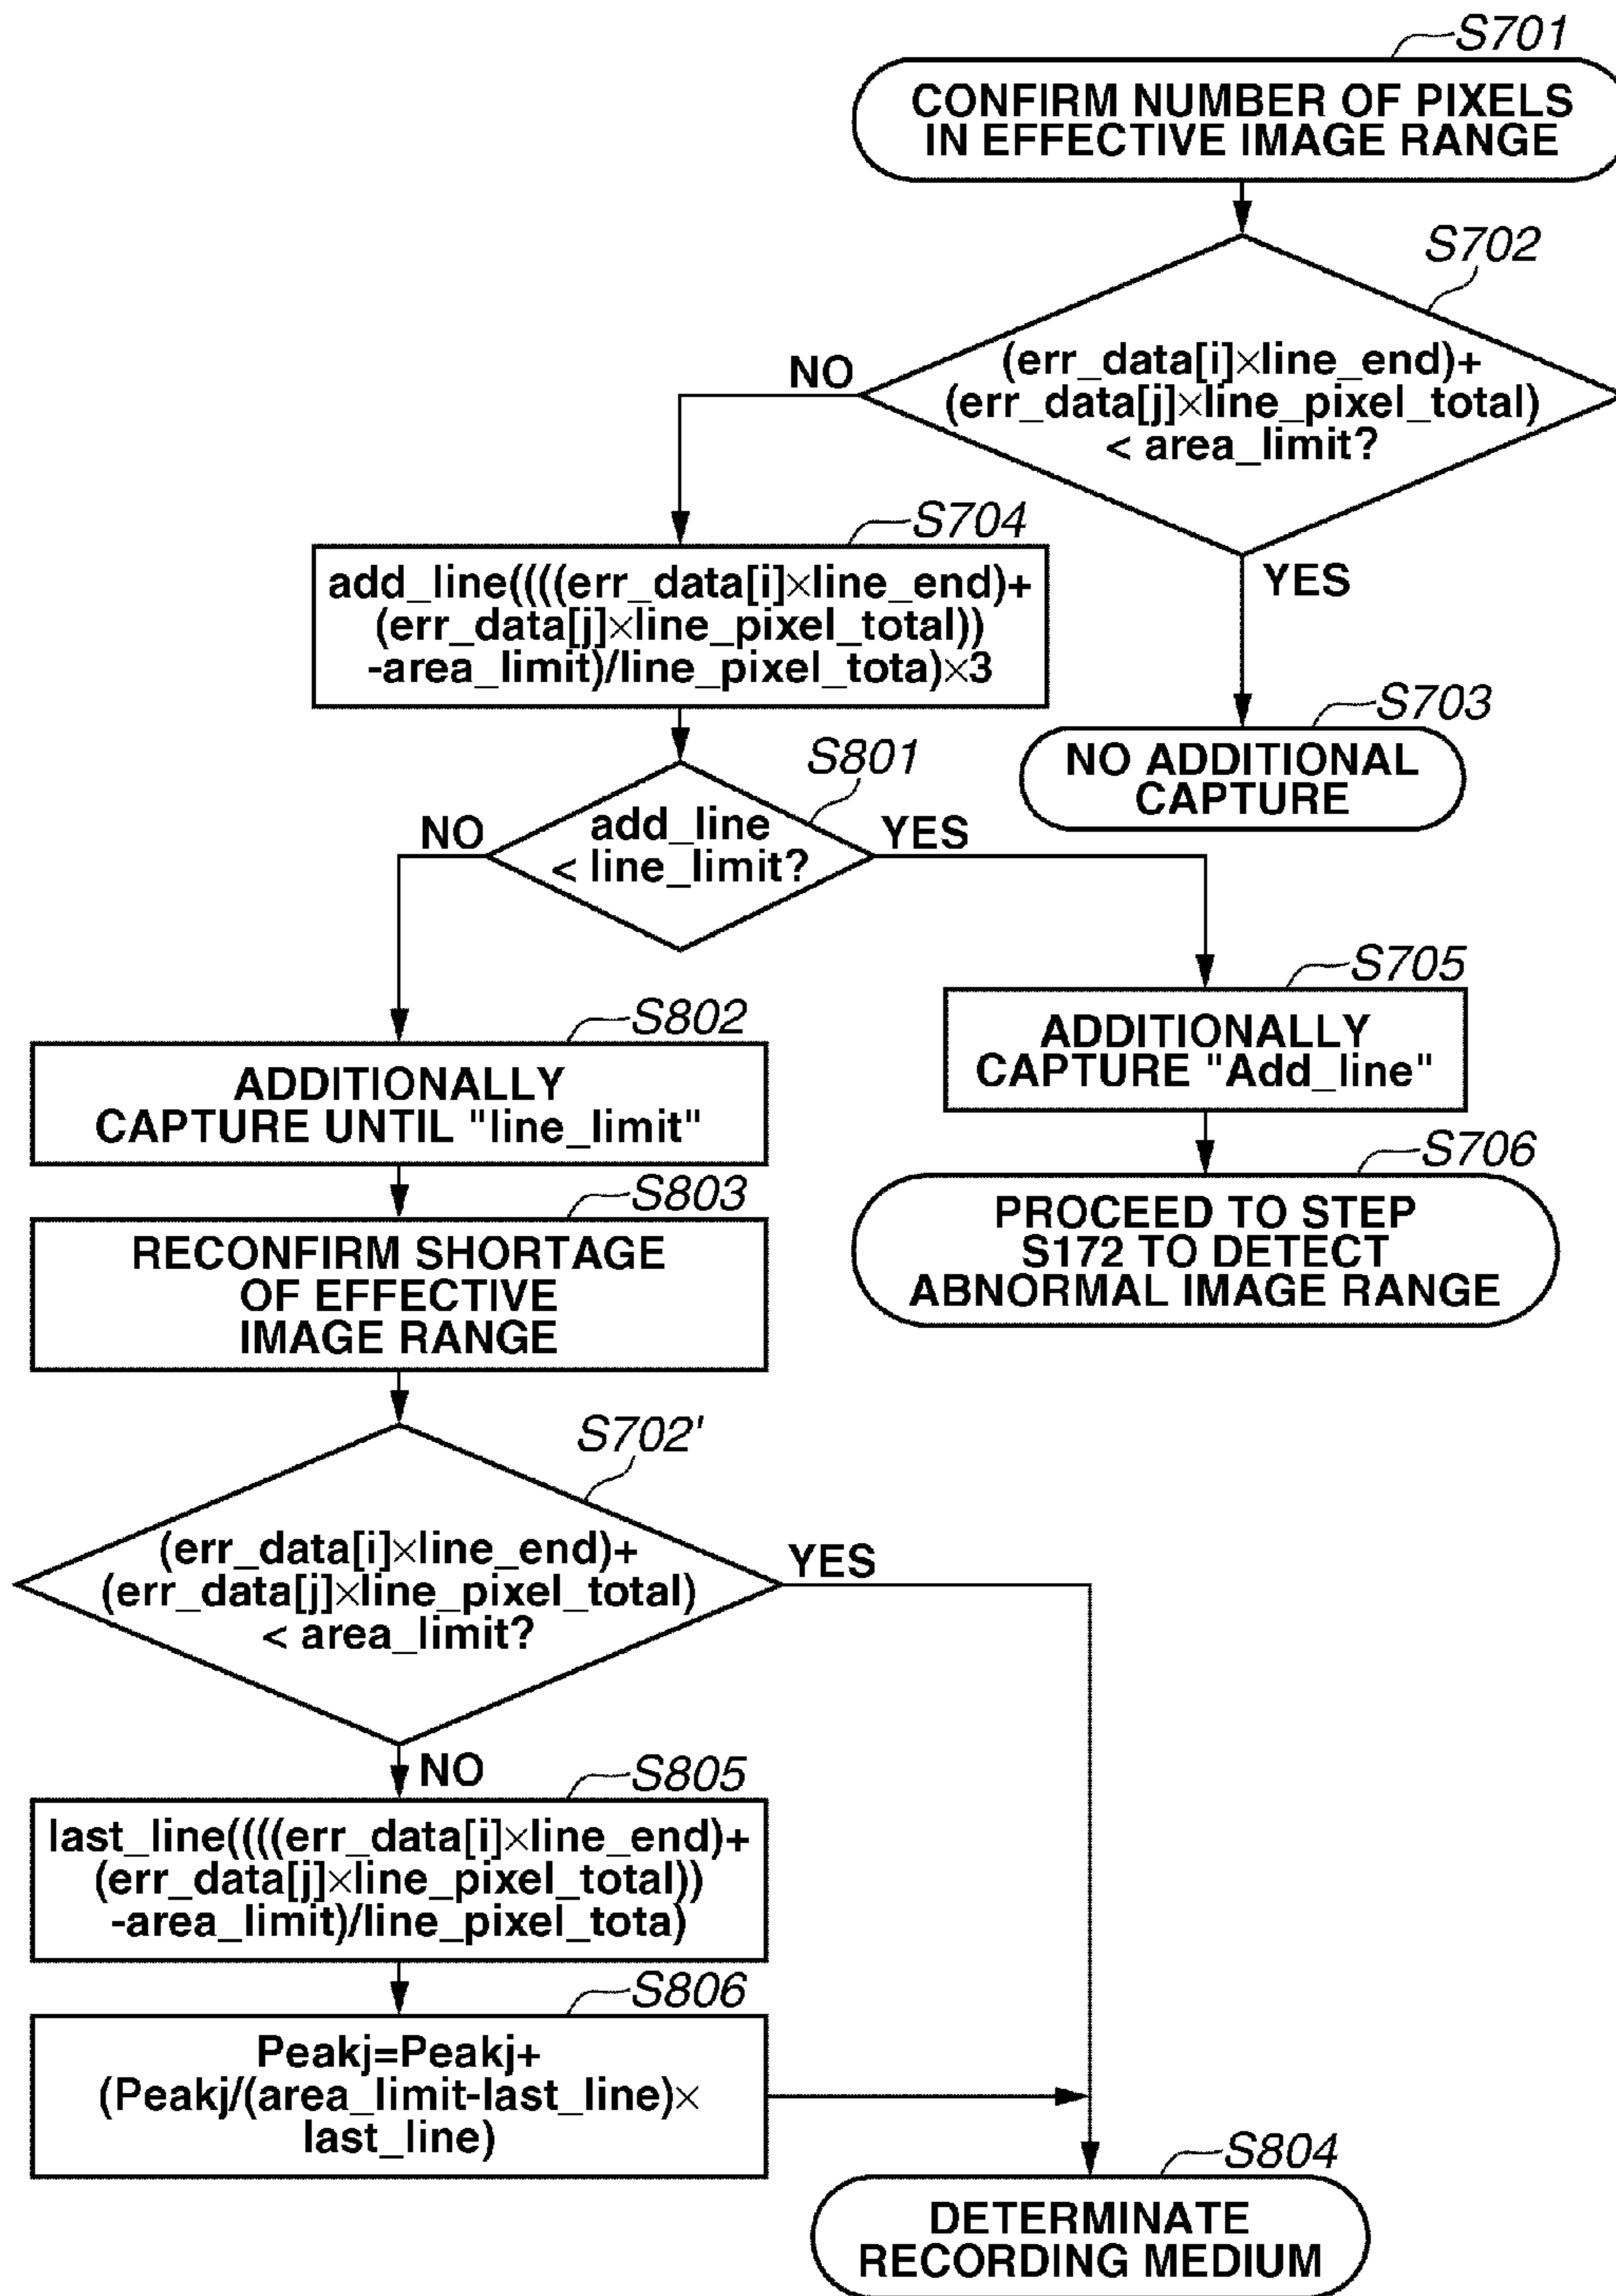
S701

CONFIRM NUMBER OF PIXELS IN EFFECTIVE IMAGE RANGE

S702

(err_data[i]×line_end)+ (err_data[j]×line_pixel_total) < area_limit?

NO

YES

S704

add_line((((err_data[i]×line_end)+ (err_data[j]×line_pixel_total)) -area_limit)/line_pixel_tota)×3

S703

NO ADDITIONAL CAPTURE

S801

add_line < line_limit?

NO

YES

S705

ADDITIONALLY CAPTURE "Add_line"

S802

ADDITIONALLY CAPTURE UNTIL "line_limit"

S706

PROCEED TO STEP S172 TO DETECT ABNORMAL IMAGE RANGE

S803

RECONFIRM SHORTAGE OF EFFECTIVE IMAGE RANGE

S702'

(err_data[i]×line_end)+ (err_data[j]×line_pixel_total) < area_limit?

YES

NO

S805

last_line((((err_data[i]×line_end)+ (err_data[j]×line_pixel_total)) -area_limit)/line_pixel_tota)

S806

Peakj=Peakj+ (Peakj/(area_limit-last_line)× last_line)

S804

DETERMINATE RECORDING MEDIUM